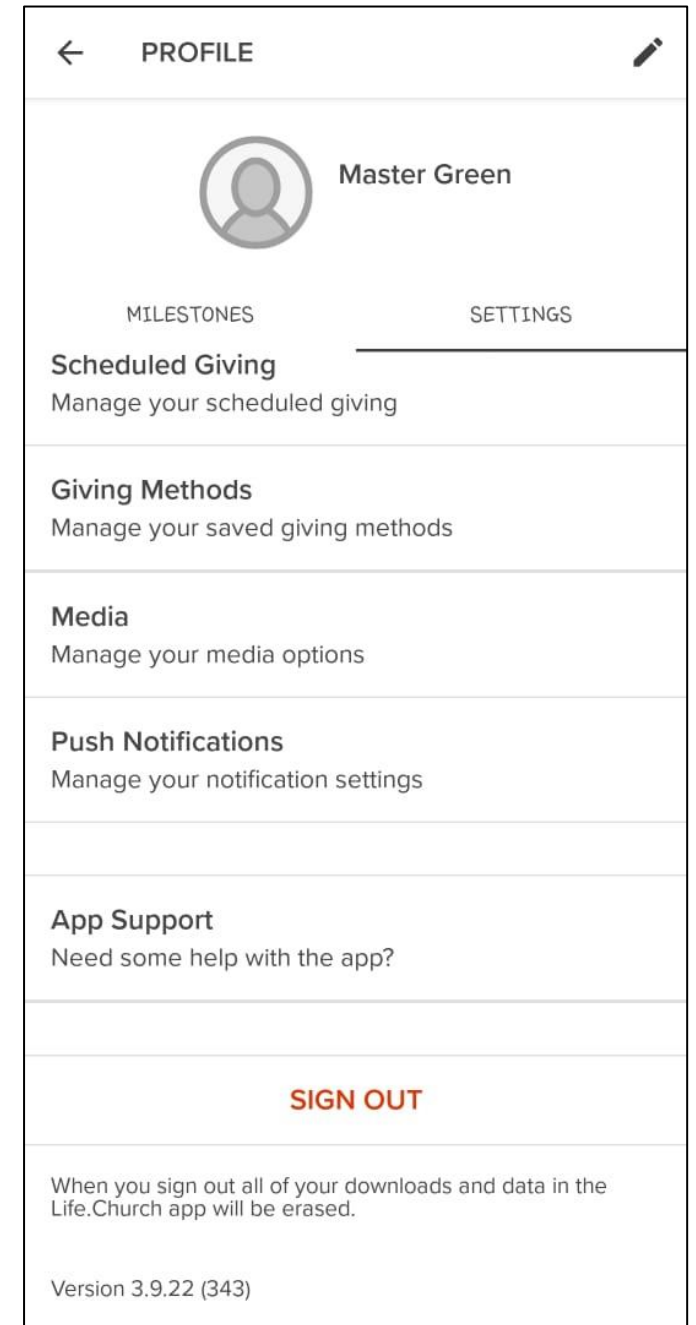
← PROFILE

Master Green

MILESTONES

SETTINGS

Scheduled Giving
Manage your scheduled giving

Giving Methods
Manage your saved giving methods

Media
Manage your media options

Push Notifications
Manage your notification settings

App Support
Need some help with the app?

SIGN OUT

When you sign out all of your downloads and data in the Life.Church app will be erased.

Version 3.9.22 (343)